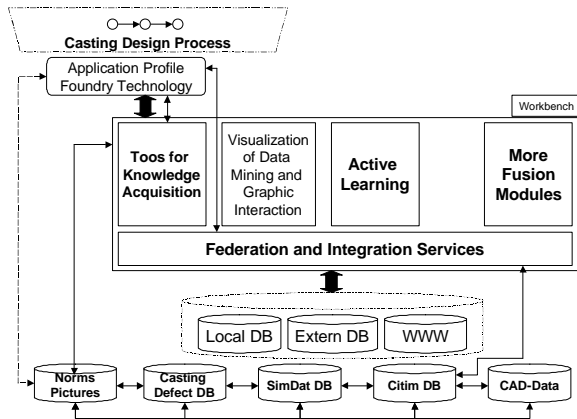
Casting Design Process

Application Profile
Foundry Technology

Workbench

Toos for Knowledge Acquisition

Visualization of Data Mining and Graphic Interaction

Active Learning

More Fusion Modules

Federation and Integration Services

Local DB

Extern DB

WWW

Norms Pictures

Casting Defect DB

SimDat DB

Citim DB

CAD-Data